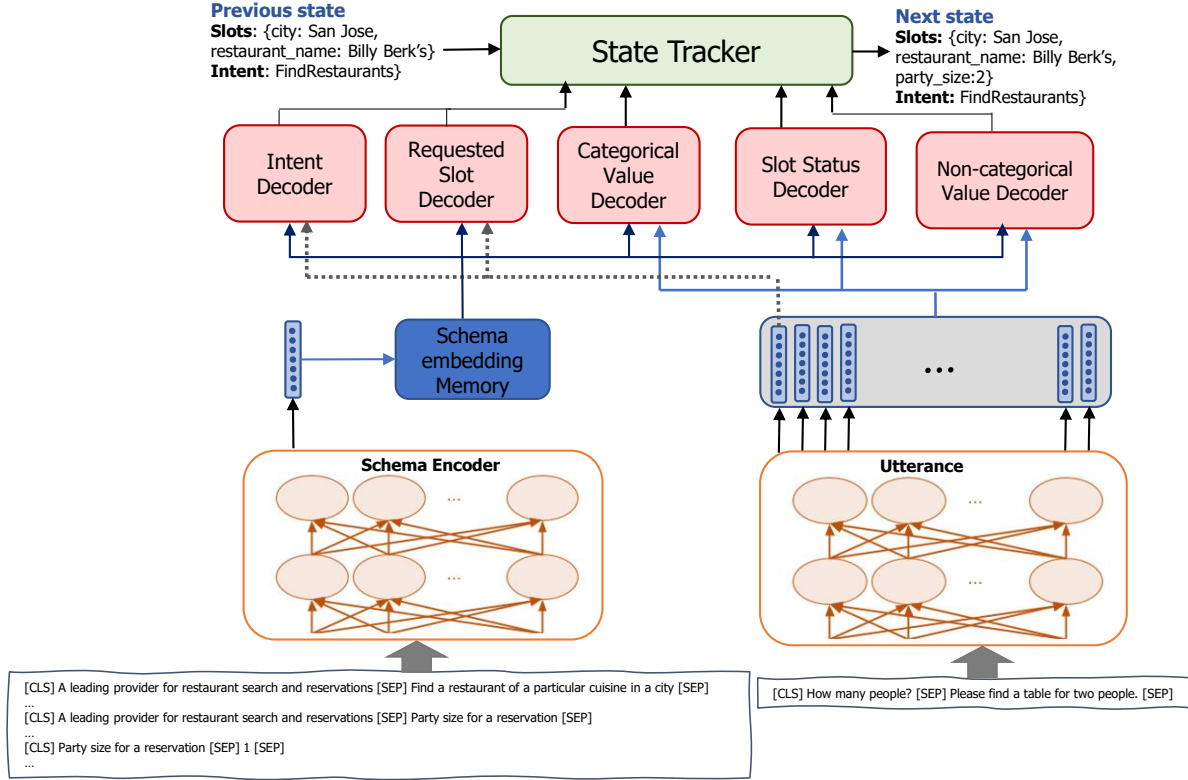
Previous state
Slots: {city: San Jose, restaurant_name: Billy Berk's}
Intent: FindRestaurants}

State Tracker

Next state
Slots: {city: San Jose, restaurant_name: Billy Berk's, party_size:2}
Intent: FindRestaurants}

Intent Decoder

Requested Slot Decoder

Categorical Value Decoder

Slot Status Decoder

Non-categorical Value Decoder

Schema embedding Memory

...

Schema Encoder

...

...

Utterance

...

...

[CLS] A leading provider for restaurant search and reservations [SEP] Find a restaurant of a particular cuisine in a city [SEP]
...
[CLS] A leading provider for restaurant search and reservations [SEP] Party size for a reservation [SEP]
...
[CLS] Party size for a reservation [SEP] 1 [SEP]
...

[CLS] How many people? [SEP] Please find a table for two people. [SEP]